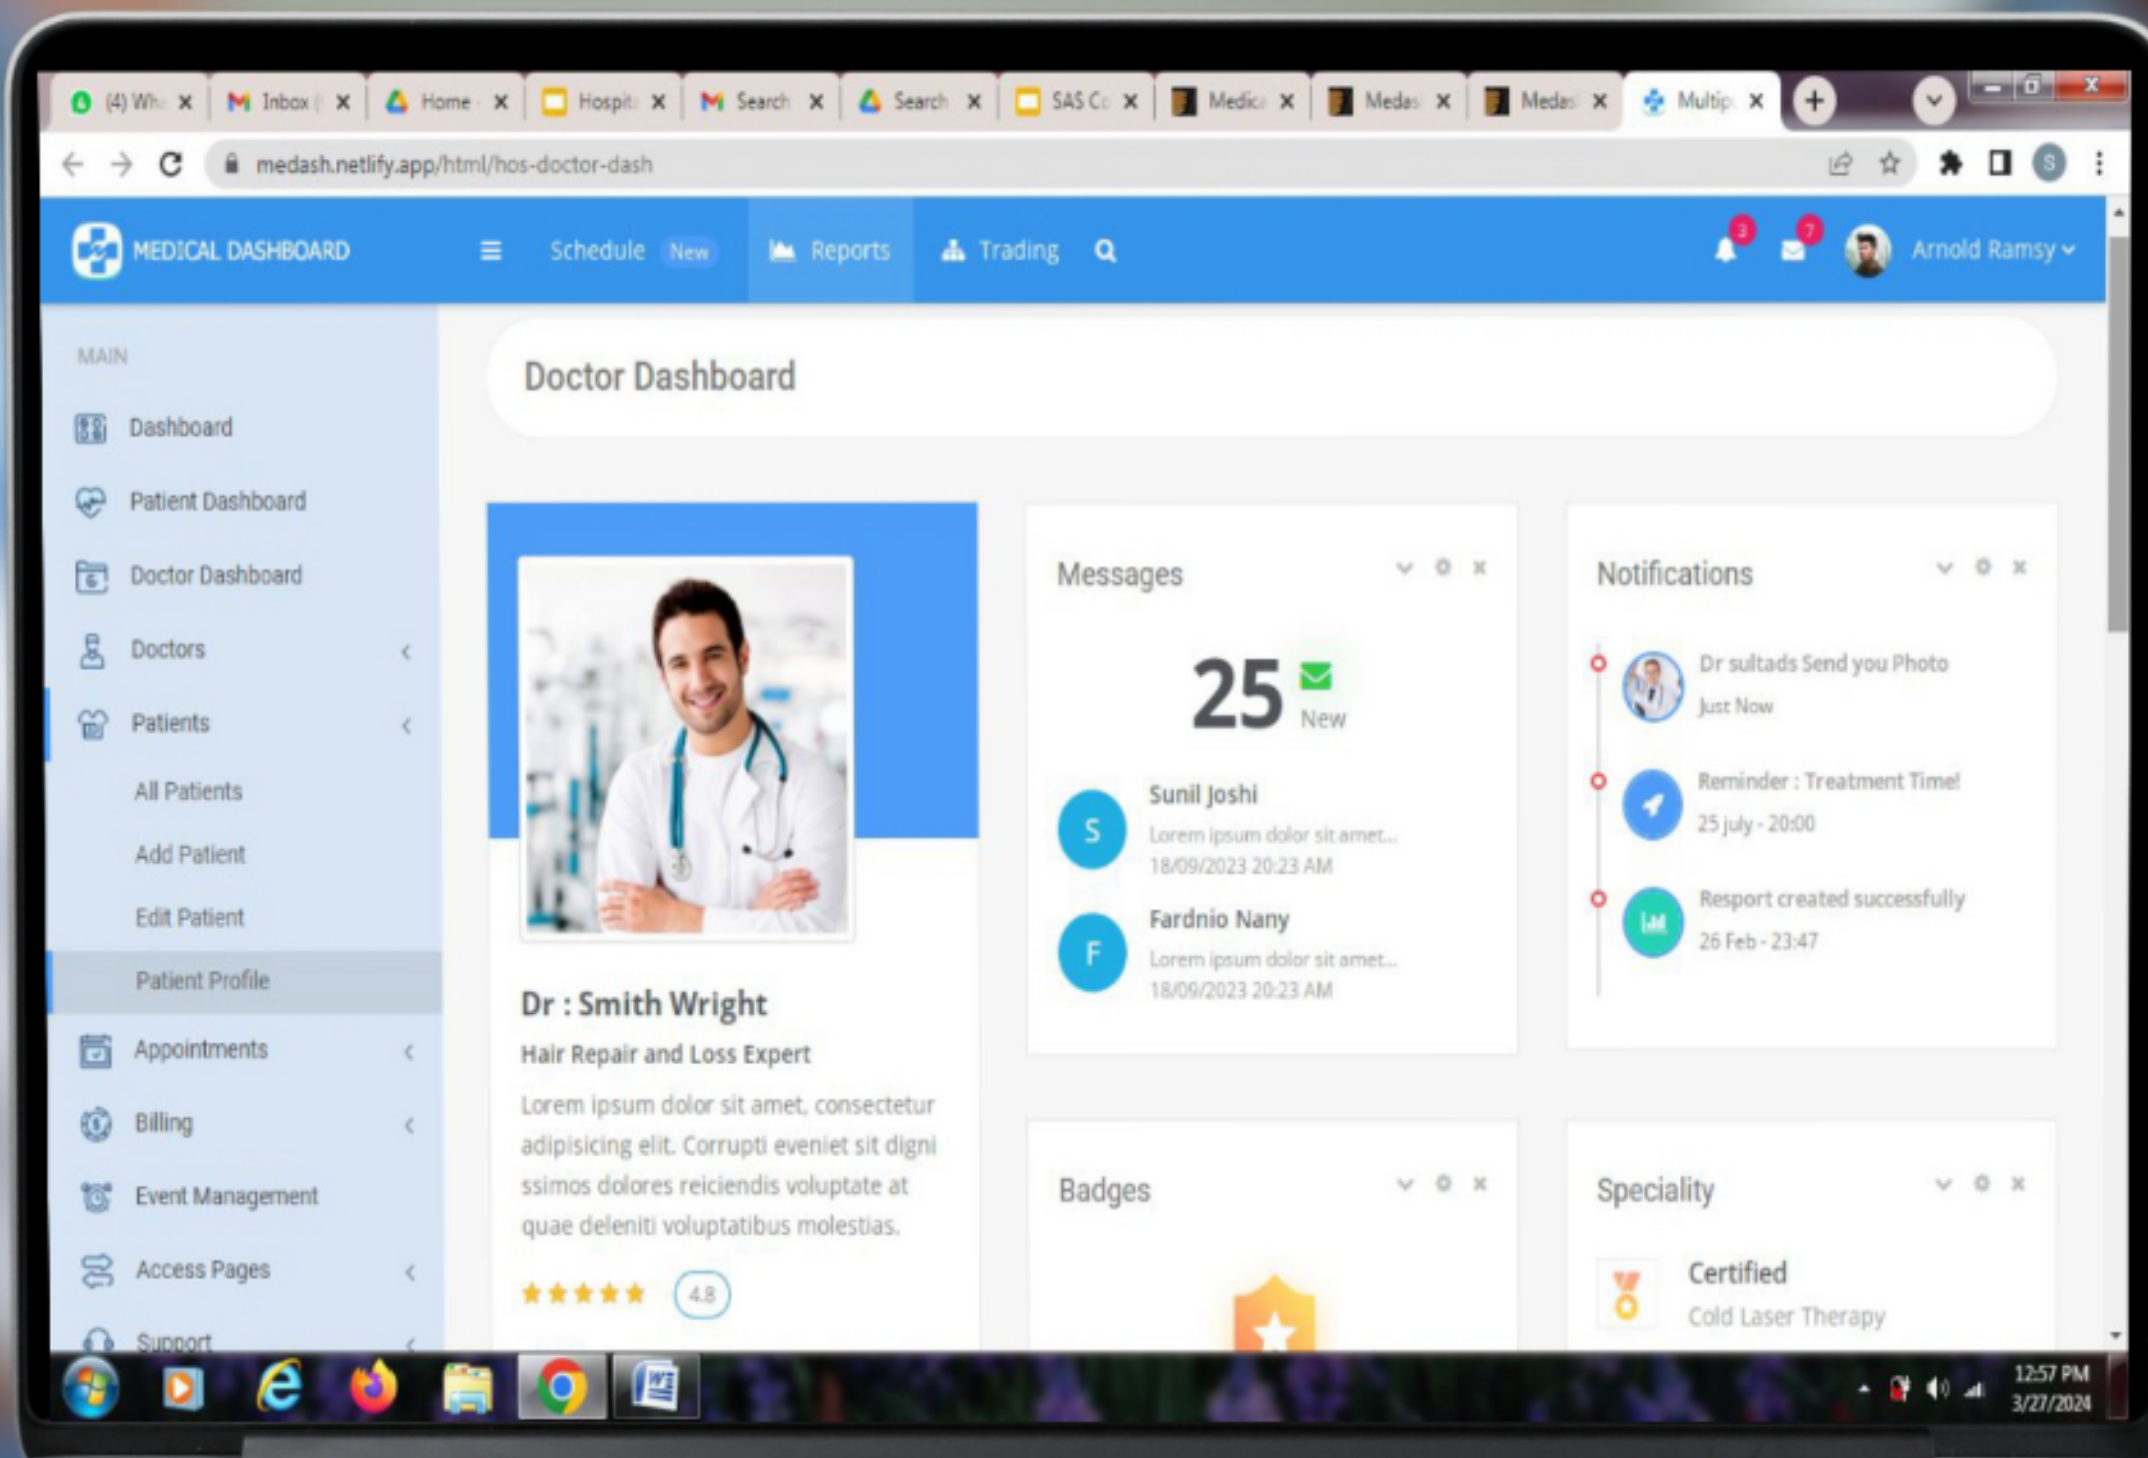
(4) Wh | Inbox | Home | Hospit | Search | Search | SAS Co | Medic | Medas | Medas | Multip

medash.netlify.app/html/hos-doctor-dash

MEDICAL DASHBOARD

Schedule New

Reports

Trading

3

7

Arnold Ramsy

MAIN

Dashboard

Patient Dashboard

Doctor Dashboard

Doctors

Patients

All Patients

Add Patient

Edit Patient

Patient Profile

Appointments

Billing

Event Management

Access Pages

Support

Doctor Dashboard

Dr : Smith Wright

Hair Repair and Loss Expert

Lorem ipsum dolor sit amet, consectetur adipisicing elit. Corrupti eveniet sit digni ssimos dolores reiciendis voluptate at quae deleniti voluptatibus molestias.

4.8

Messages

25 New

S Sunil Joshi
Lorem ipsum dolor sit amet...
18/09/2023 20:23 AM

F Fardnio Nany
Lorem ipsum dolor sit amet...
18/09/2023 20:23 AM

Notifications

Dr sultads Send you Photo
Just Now

Reminder : Treatment Time!
25 july - 20:00

Resport created successfully
26 Feb - 23:47

Badges

Speciality

Certified
Cold Laser Therapy

12:57 PM
3/27/2024